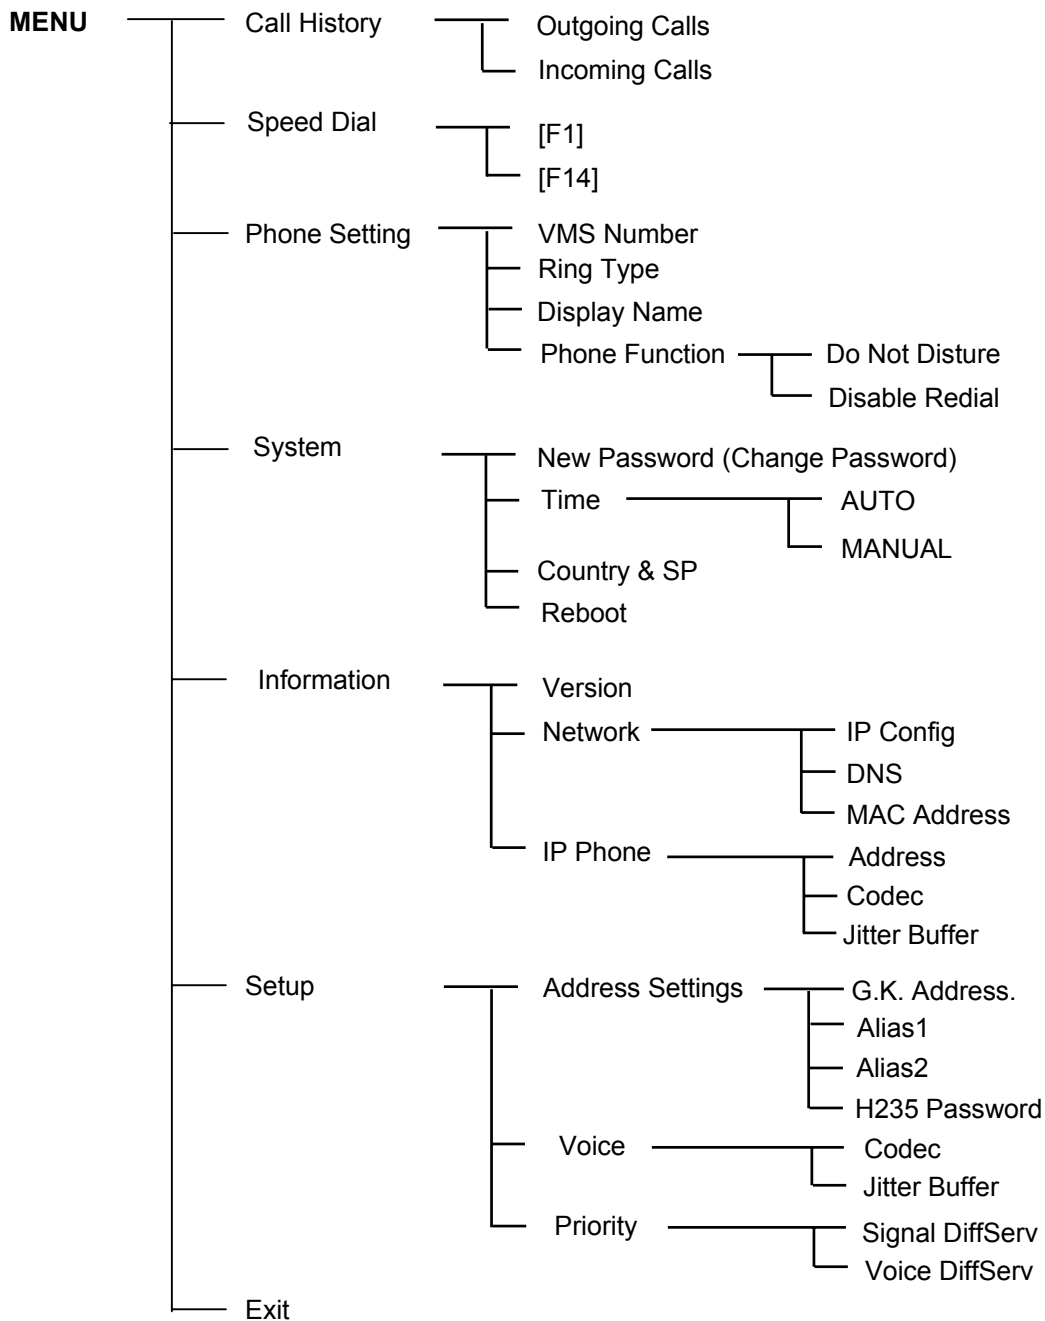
MENU

Call History
Outgoing Calls
Incoming Calls

Speed Dial
[F1]
[F14]

Phone Setting
VMS Number
Ring Type
Display Name
Phone Function
Do Not Disture
Disable Redial

System
New Password (Change Password)
Time
AUTO
MANUAL
Country & SP
Reboot

Information
Version
Network
IP Config
DNS
MAC Address
IP Phone
Address
Codec
Jitter Buffer

Setup
Address Settings
G.K. Address.
Alias1
Alias2
H235 Password
Voice
Codec
Jitter Buffer
Priority
Signal DiffServ
Voice DiffServ

Exit